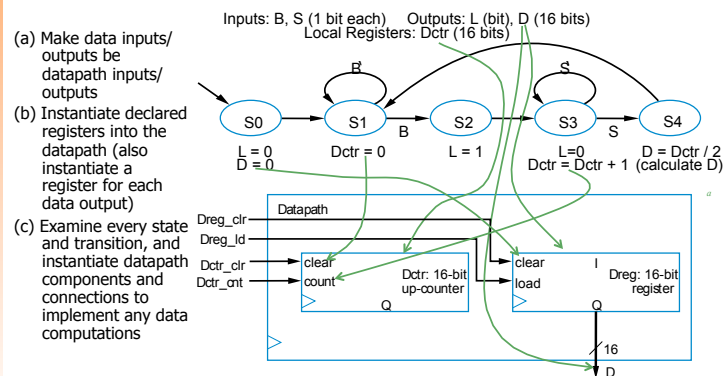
(a) Make data inputs/ outputs be datapath inputs/ outputs

(b) Instantiate declared registers into the datapath (also instantiate a register for each data output)

(c) Examine every state and transition, and instantiate datapath components and connections to implement any data computations

Inputs: B, S (1 bit each) Outputs: L (bit), D (16 bits)
Local Registers: Dctr (16 bits)

B'

S'

S0

S1

B

S2

S3

S

S4

L = 0
D = 0

Dctr = 0

L = 1

L=0
Dctr = Dctr + 1

D = Dctr / 2
(calculate D)

Datapath

Dreg_clr

Dreg_ld

Dctr_clr

Dctr_cnt

clear

count

Dctr: 16-bit up-counter

Q

clear

I

load

Dreg: 16-bit register

Q

16

D